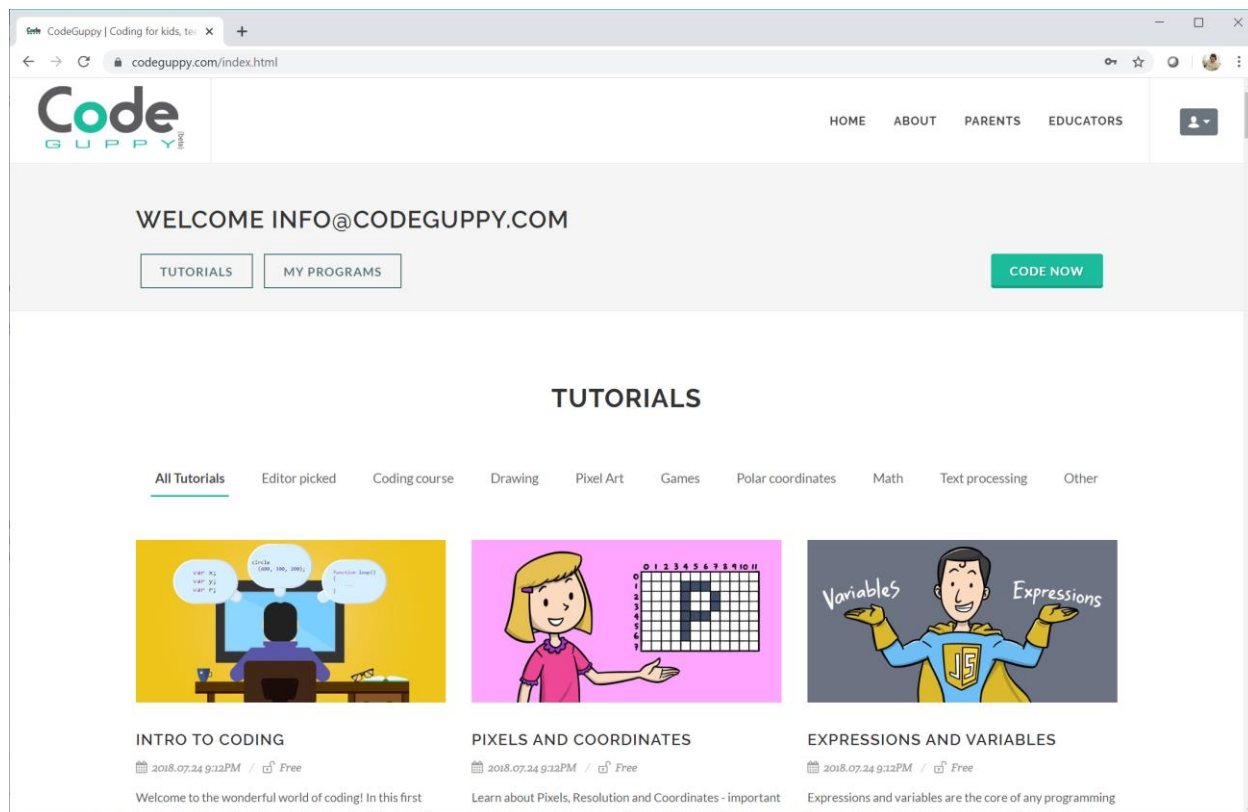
CodeGuppy | Coding for kids, tee ×

codeguppy.com/index.html

Code
G U P P Y (beta)

HOME ABOUT PARENTS EDUCATORS

WELCOME INFO@CODEGUPPY.COM

TUTORIALS MY PROGRAMS

CODE NOW

TUTORIALS

All Tutorials Editor picked Coding course Drawing Pixel Art Games Polar coordinates Math Text processing Other

var x;
var y;
var r;

circle
(400, 300, 200);

function loop()
{
...
}

0 1 2 3 4 5 6 7 8 9 10 11
0
1
2
3
4
5
6
7

Variables Expressions

JS

INTRO TO CODING

2018.07.24 9:12PM / Free

Welcome to the wonderful world of coding! In this first

PIXELS AND COORDINATES

2018.07.24 9:12PM / Free

Learn about Pixels, Resolution and Coordinates - important

EXPRESSIONS AND VARIABLES

2018.07.24 9:12PM / Free

Expressions and variables are the core of any programming